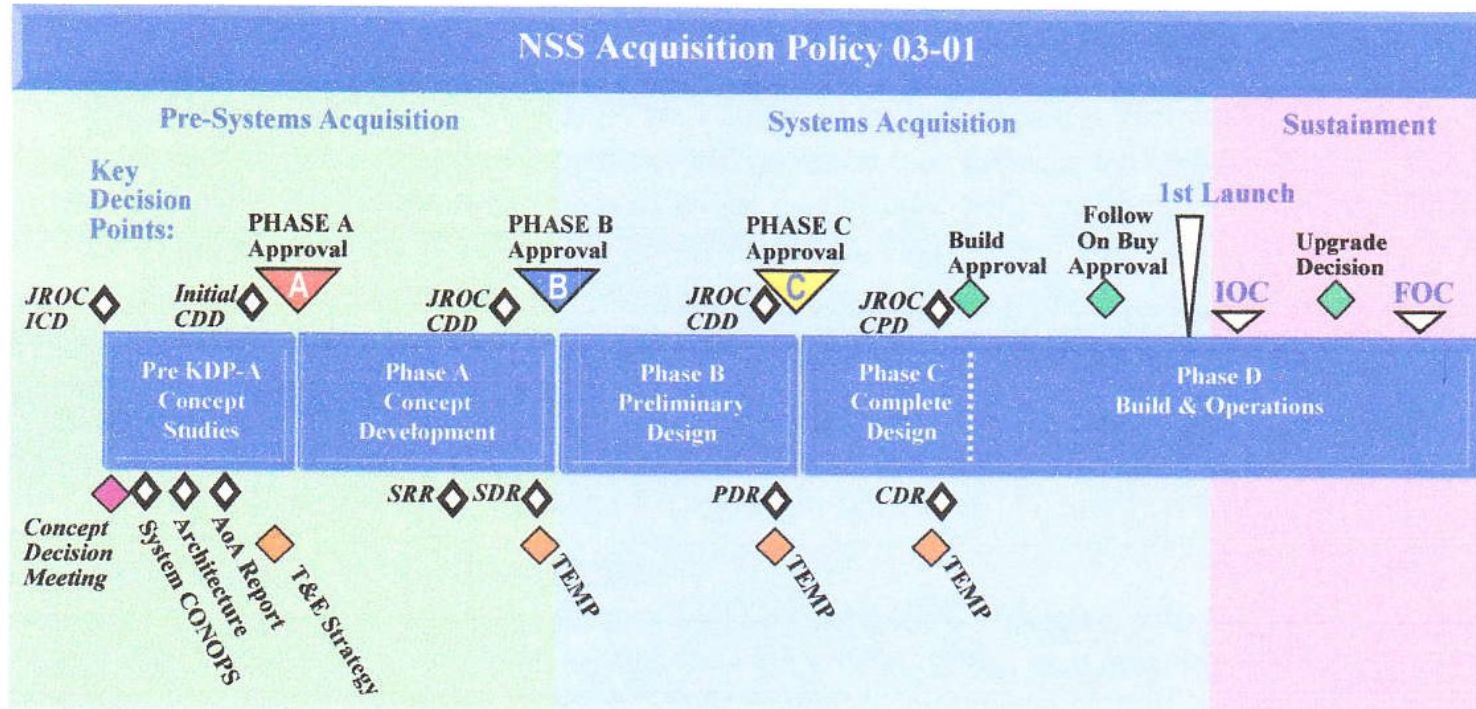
NSS Acquisition Policy 03-01

Pre-Systems Acquisition

Systems Acquisition

Sustainment

Key Decision Points:

PHASE A Approval
A

PHASE B Approval
B

PHASE C Approval
C

Build Approval

Follow On Buy Approval

1st Launch

Upgrade Decision

JROC ICD

Initial CDD

JROC CDD

JROC CDD

JROC CPD

IOC

FOC

Pre KDP-A Concept Studies

Phase A Concept Development

Phase B Preliminary Design

Phase C Complete Design

Phase D Build & Operations

Concept Decision Meeting

System CONOPS

Architecture

AoA Report

T&E Strategy

SRR

SDR

TEMP

PDR

TEMP

CDR

TEMP